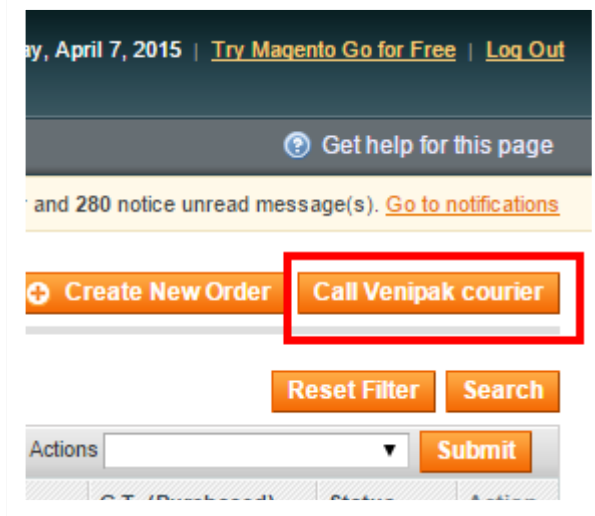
ay, April 7, 2015 | Try Magento Go for Free | Log Out

Get help for this page

and 280 notice unread message(s). Go to notifications

Create New Order

Call Venipak courier

Reset Filter

Search

Actions

Submit

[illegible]